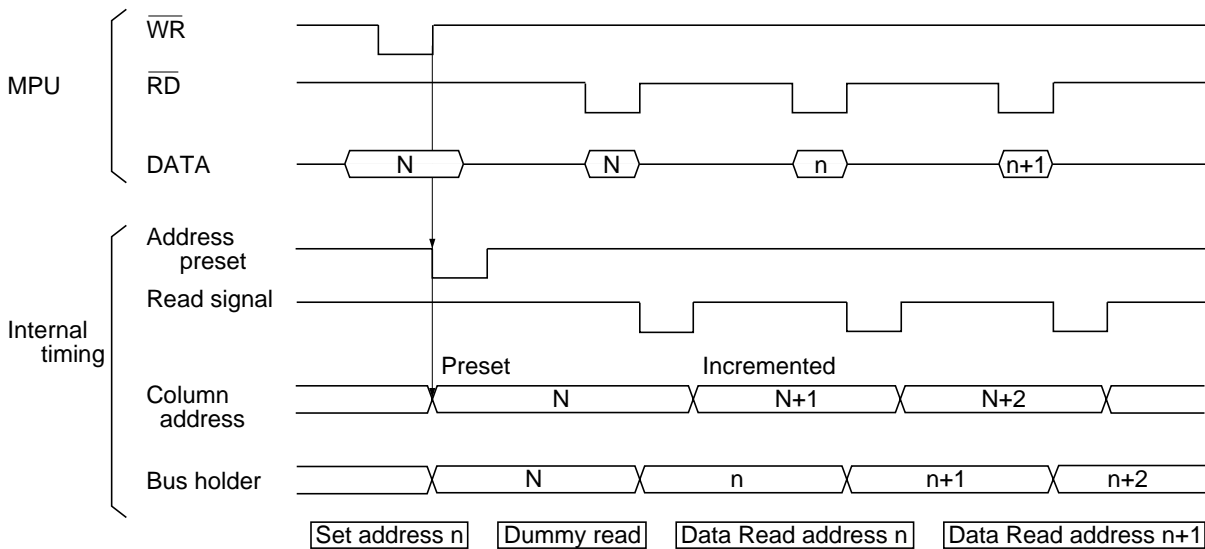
MPU

$\overline{WR}$

$\overline{RD}$

DATA

N

N

n

n+1

Internal timing

Address preset

Read signal

Preset

Incremented

Column address

N

N+1

N+2

Bus holder

N

n

n+1

n+2

Set address n

Dummy read

Data Read address n

Data Read address n+1